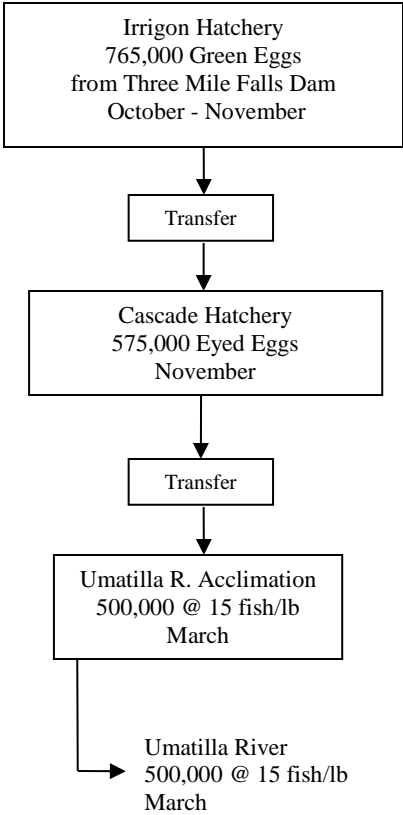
Irrigon Hatchery
765,000 Green Eggs
from Three Mile Falls Dam
October - November

Transfer

Cascade Hatchery
575,000 Eyed Eggs
November

Transfer

Umatilla R. Acclimation
500,000 @ 15 fish/lb
March

Umatilla River
500,000 @ 15 fish/lb
March